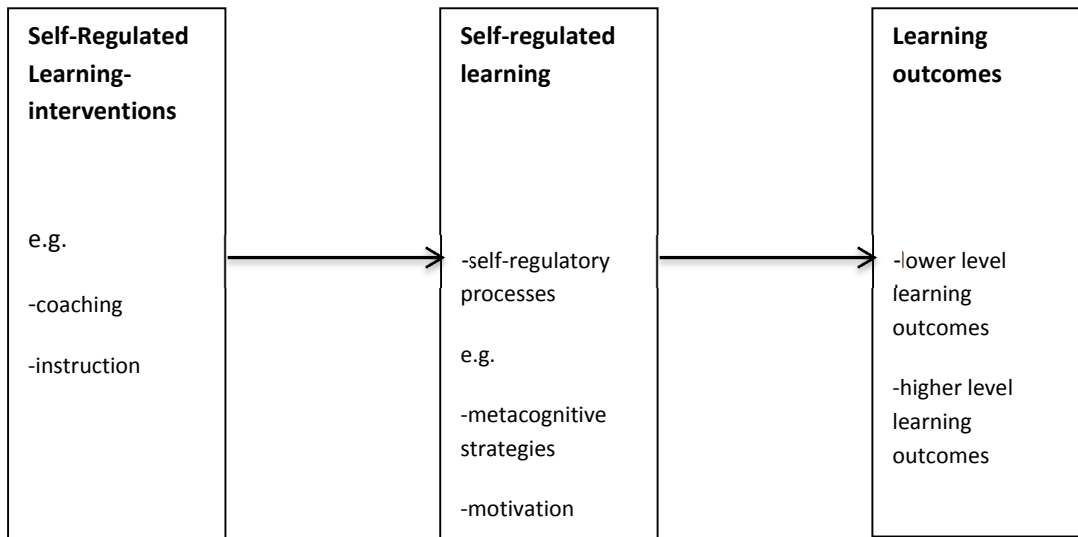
Self-Regulated Learning-interventions

e.g.

-coaching

-instruction

Self-regulated learning

-self-regulatory processes

e.g.

-metacognitive strategies

-motivation

Learning outcomes

-lower level learning outcomes

-higher level learning outcomes